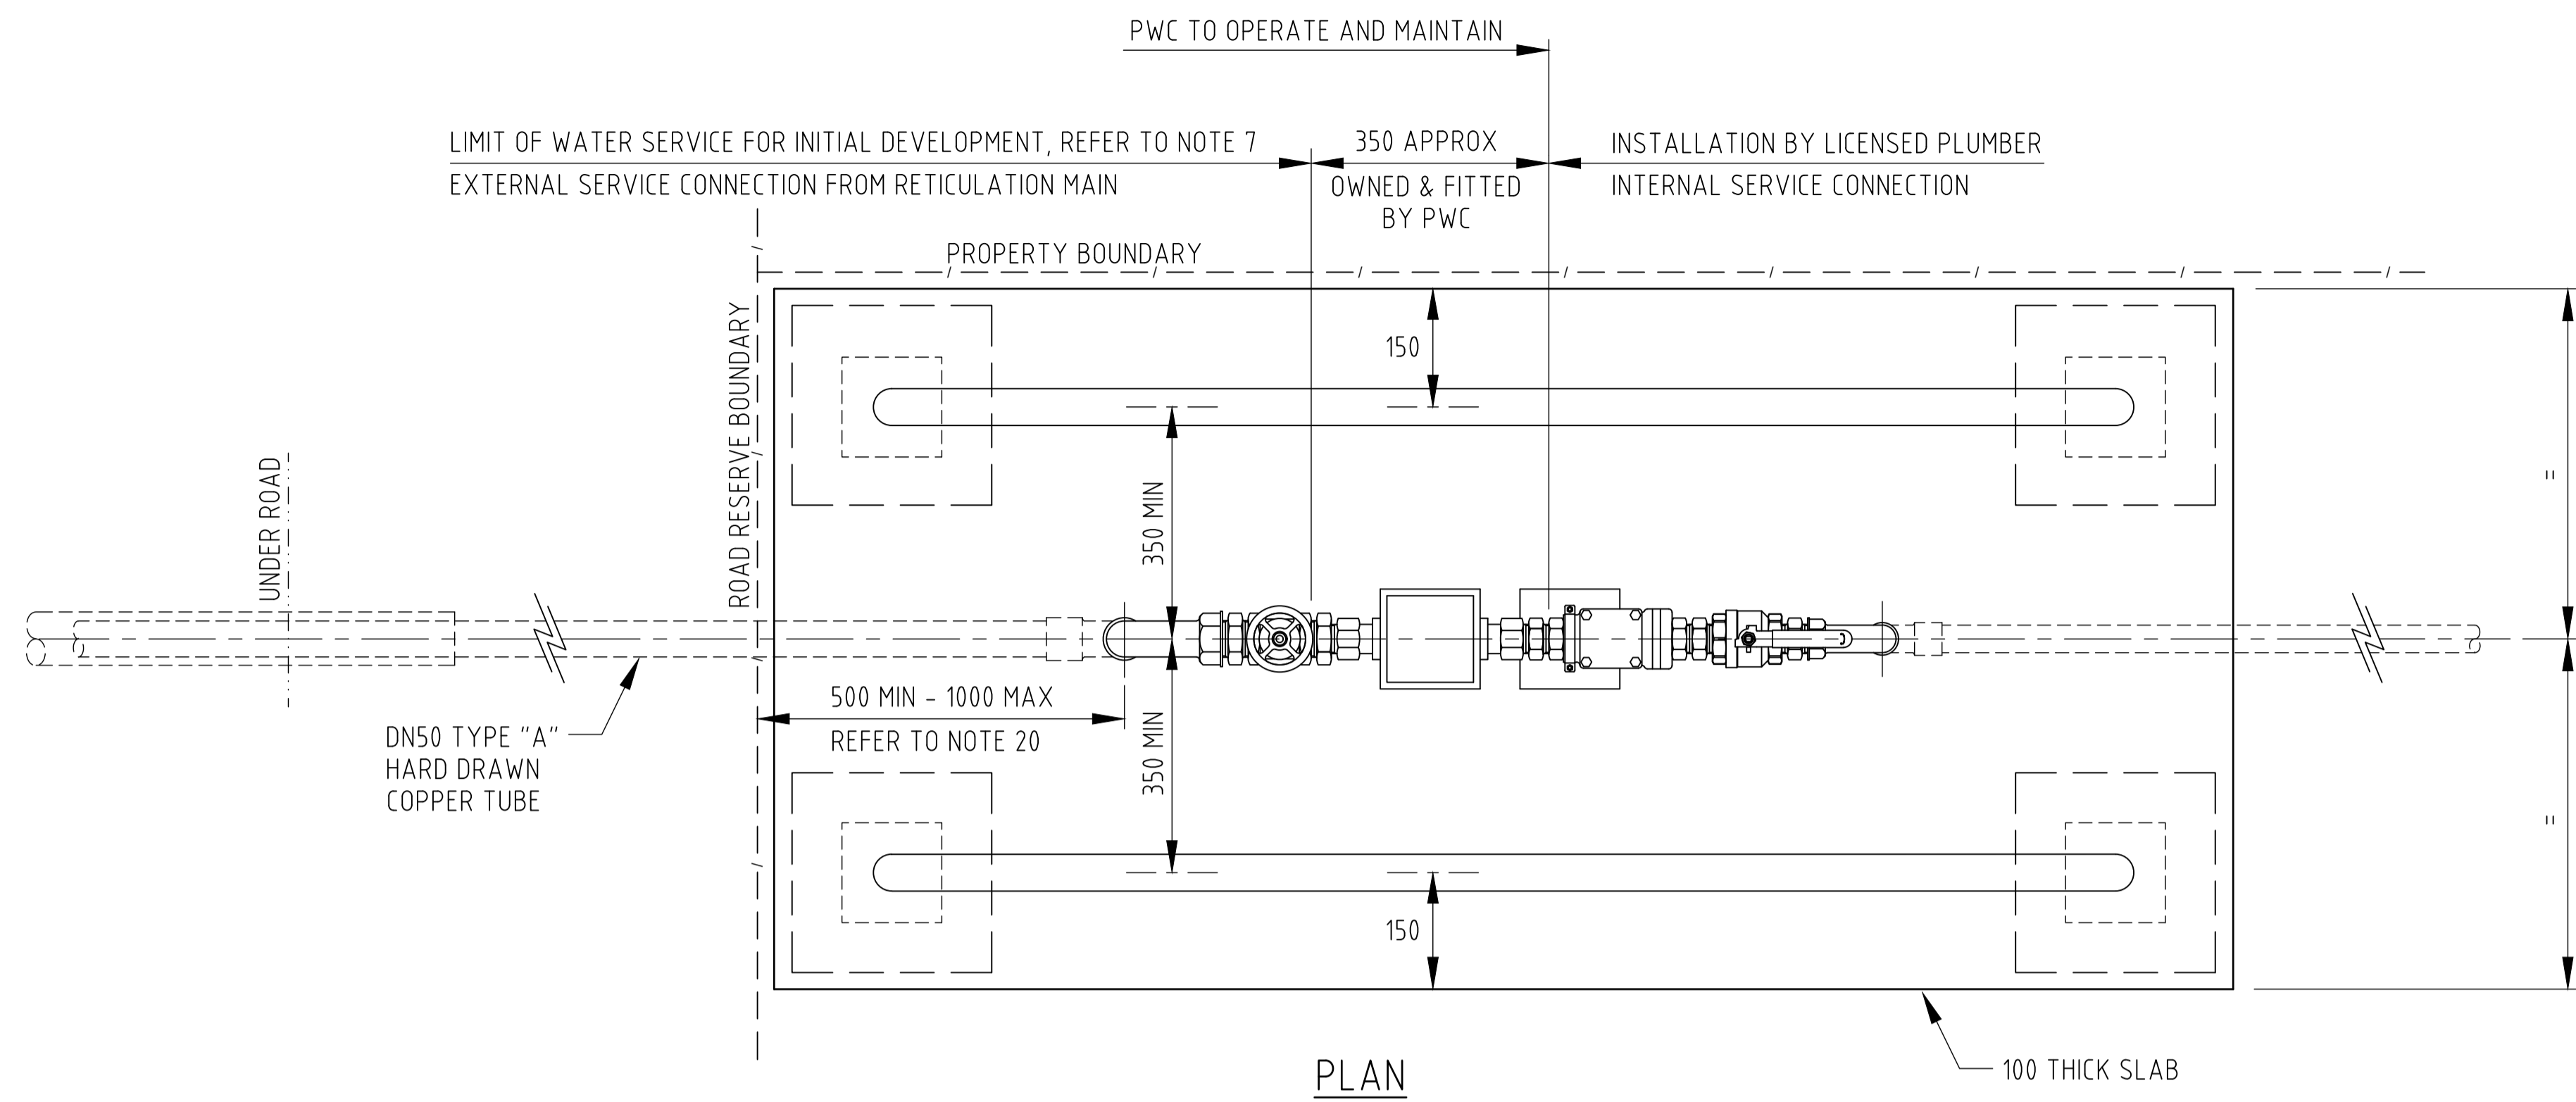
PWC TO OPERATE AND MAINTAIN

LIMIT OF WATER SERVICE FOR INITIAL DEVELOPMENT, REFER TO NOTE 7

EXTERNAL SERVICE CONNECTION FROM RETICULATION MAIN

350 APPROX

OWNED & FITTED BY PWC

INSTALLATION BY LICENSED PLUMBER

INTERNAL SERVICE CONNECTION

PROPERTY BOUNDARY

ROAD RESERVE BOUNDARY

UNDER ROAD

150

350 MIN

350 MIN

150

=

=

500 MIN - 1000 MAX

REFER TO NOTE 20

DN50 TYPE "A" HARD DRAWN COPPER TUBE

100 THICK SLAB

PLAN